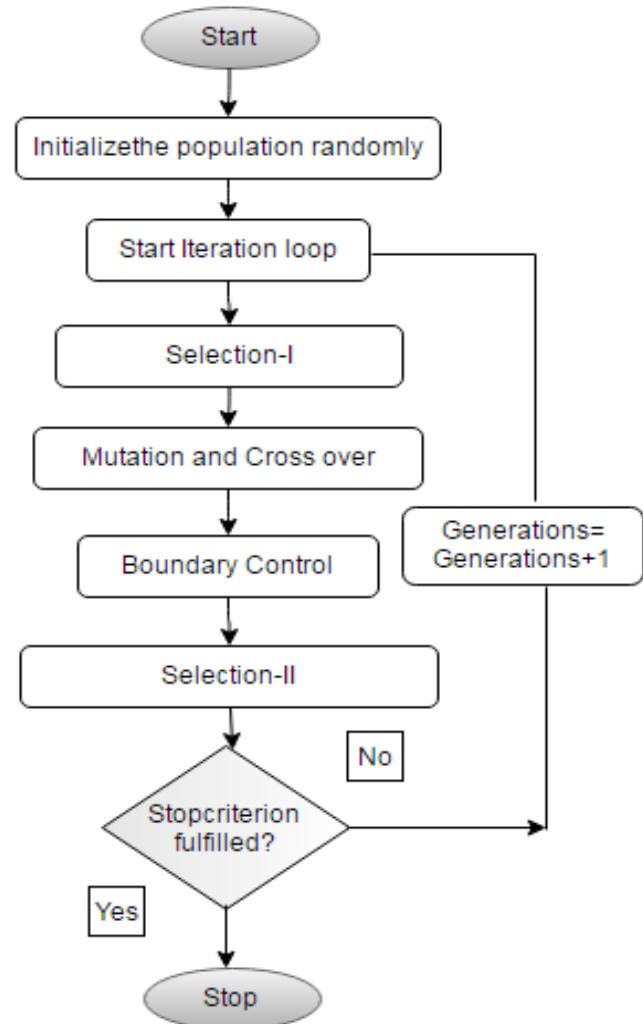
Start

Initializethe population randomly

Start Iteration loop

Selection-I

Mutation and Cross over

Boundary Control

Selection-II

Generations=
Generations+1

No

Stopcriterion fulfilled?

Yes

Stop